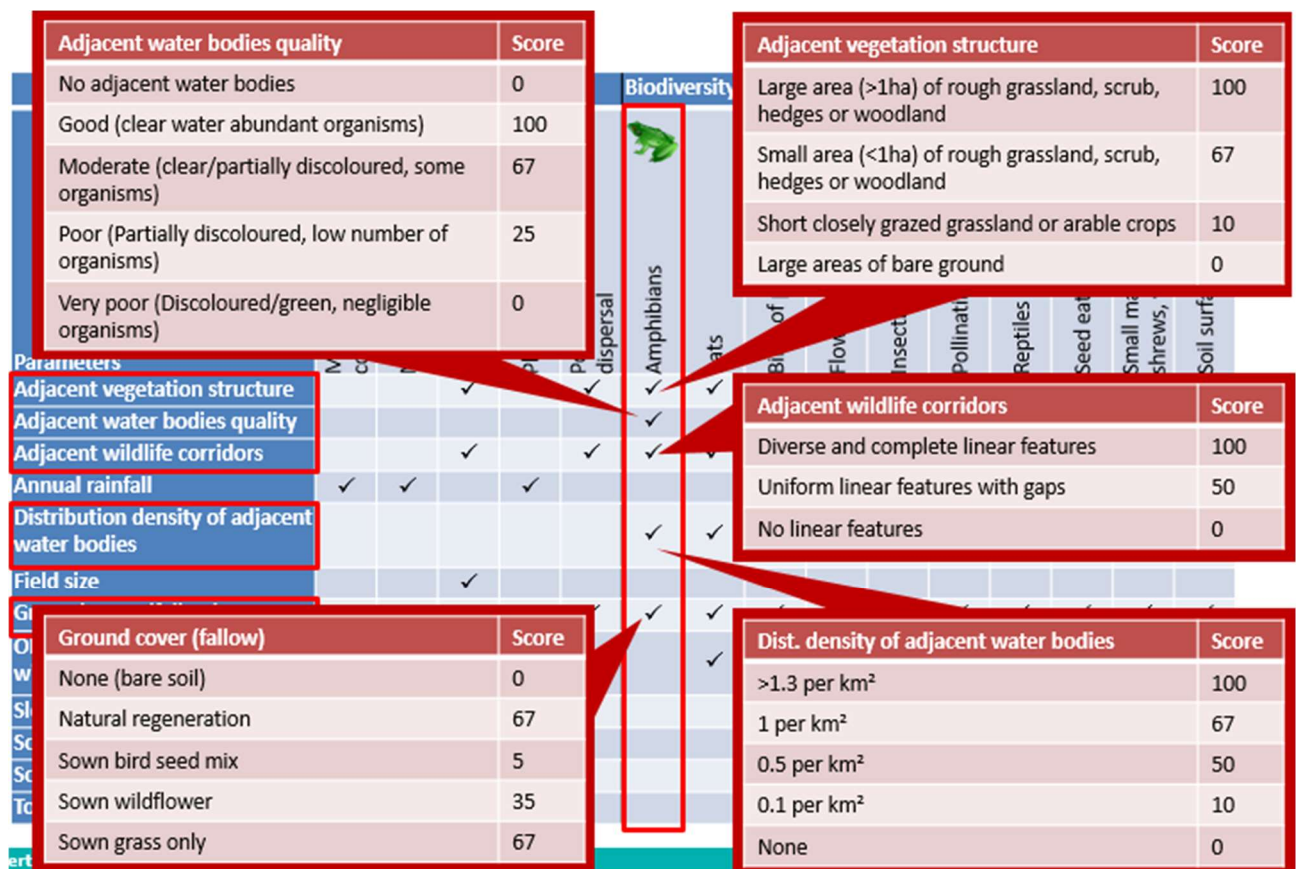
| Adjacent water bodies quality | Score |
|---|---|
| No adjacent water bodies | 0 |
| Good (clear water abundant organisms) | 100 |
| Moderate (clear/partially discoloured, some organisms) | 67 |
| Poor (Partially discoloured, low number of organisms) | 25 |
| Very poor (Discoloured/green, negligible organisms) | 0 |

| Adjacent vegetation structure | Score |
|---|---|
| Large area (>1ha) of rough grassland, scrub, hedges or woodland | 100 |
| Small area (<1ha) of rough grassland, scrub, hedges or woodland | 67 |
| Short closely grazed grassland or arable crops | 10 |
| Large areas of bare ground | 0 |

Biodiversity

Parameters | M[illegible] co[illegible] | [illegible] | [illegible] | P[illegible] | Pe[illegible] dispersal | Amphibians | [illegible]ats | Bi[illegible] of | Flo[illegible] | Insect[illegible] | Pollinati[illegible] | Reptiles | Seed eat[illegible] | Small ma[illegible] shrews, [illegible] | Soil surf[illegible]

Adjacent vegetation structure ✓ ✓ ✓ ✓
Adjacent water bodies quality ✓
Adjacent wildlife corridors ✓ ✓ ✓
Annual rainfall ✓ ✓ ✓
Distribution density of adjacent water bodies ✓ ✓
Field size ✓
Gr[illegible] ✓ ✓ ✓
O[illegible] w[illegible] ✓
Sl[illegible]
Sc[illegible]
Sc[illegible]
To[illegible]

| Adjacent wildlife corridors | Score |
|---|---|
| Diverse and complete linear features | 100 |
| Uniform linear features with gaps | 50 |
| No linear features | 0 |

| Ground cover (fallow) | Score |
|---|---|
| None (bare soil) | 0 |
| Natural regeneration | 67 |
| Sown bird seed mix | 5 |
| Sown wildflower | 35 |
| Sown grass only | 67 |

| Dist. density of adjacent water bodies | Score |
|---|---|
| >1.3 per km² | 100 |
| 1 per km² | 67 |
| 0.5 per km² | 50 |
| 0.1 per km² | 10 |
| None | 0 |

ert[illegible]